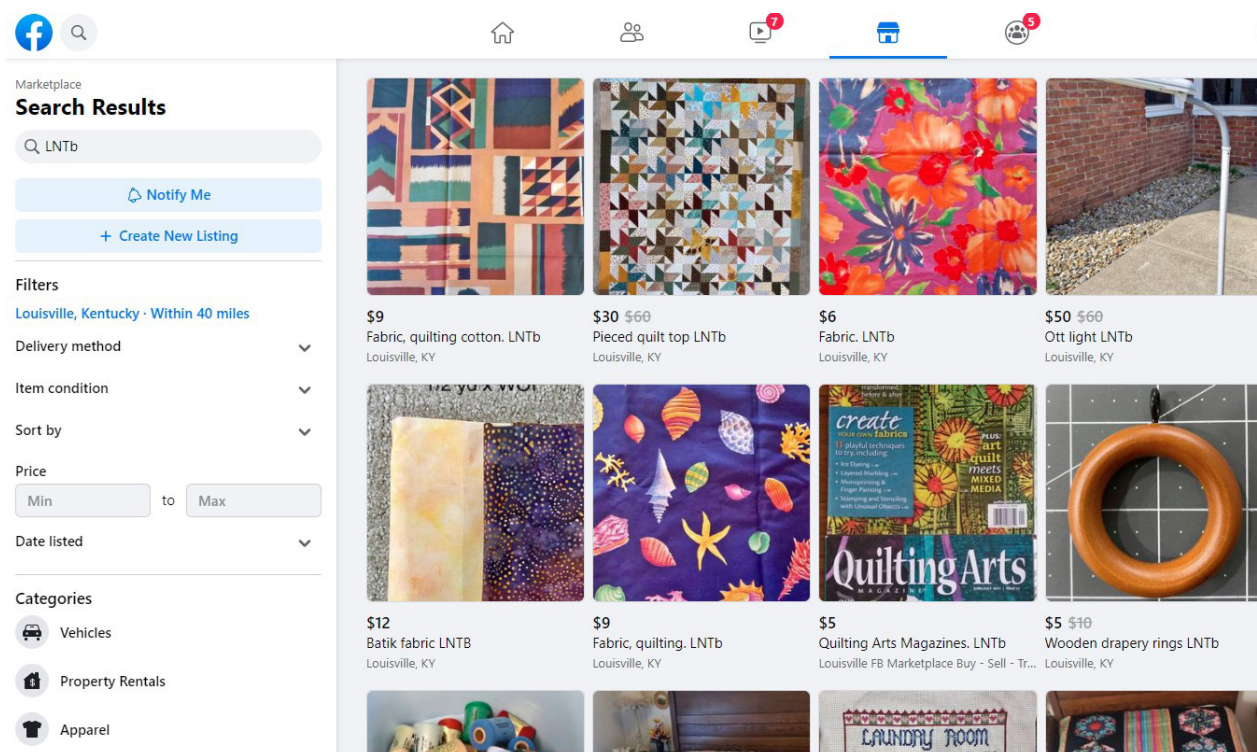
7
5

Marketplace
Search Results
LNTb
Notify Me
+ Create New Listing
Filters
Louisville, Kentucky · Within 40 miles
Delivery method
Item condition
Sort by
Price
Min to Max
Date listed
Categories
Vehicles
Property Rentals
Apparel

$9
Fabric, quilting cotton. LNTb
Louisville, KY

$30 $60
Pieced quilt top LNTb
Louisville, KY

$6
Fabric. LNTb
Louisville, KY

$50 $60
Ott light LNTb
Louisville, KY

1/2 yd x WOF

create your own fabrics
art quilt meets mixed media
Quilting Arts

$12
Batik fabric LNTB
Louisville, KY

$9
Fabric, quilting. LNTb
Louisville, KY

$5
Quilting Arts Magazines. LNTb
Louisville FB Marketplace Buy - Sell - Tr...

$5 $10
Wooden drapery rings LNTb
Louisville, KY

LAUNDRY ROOM